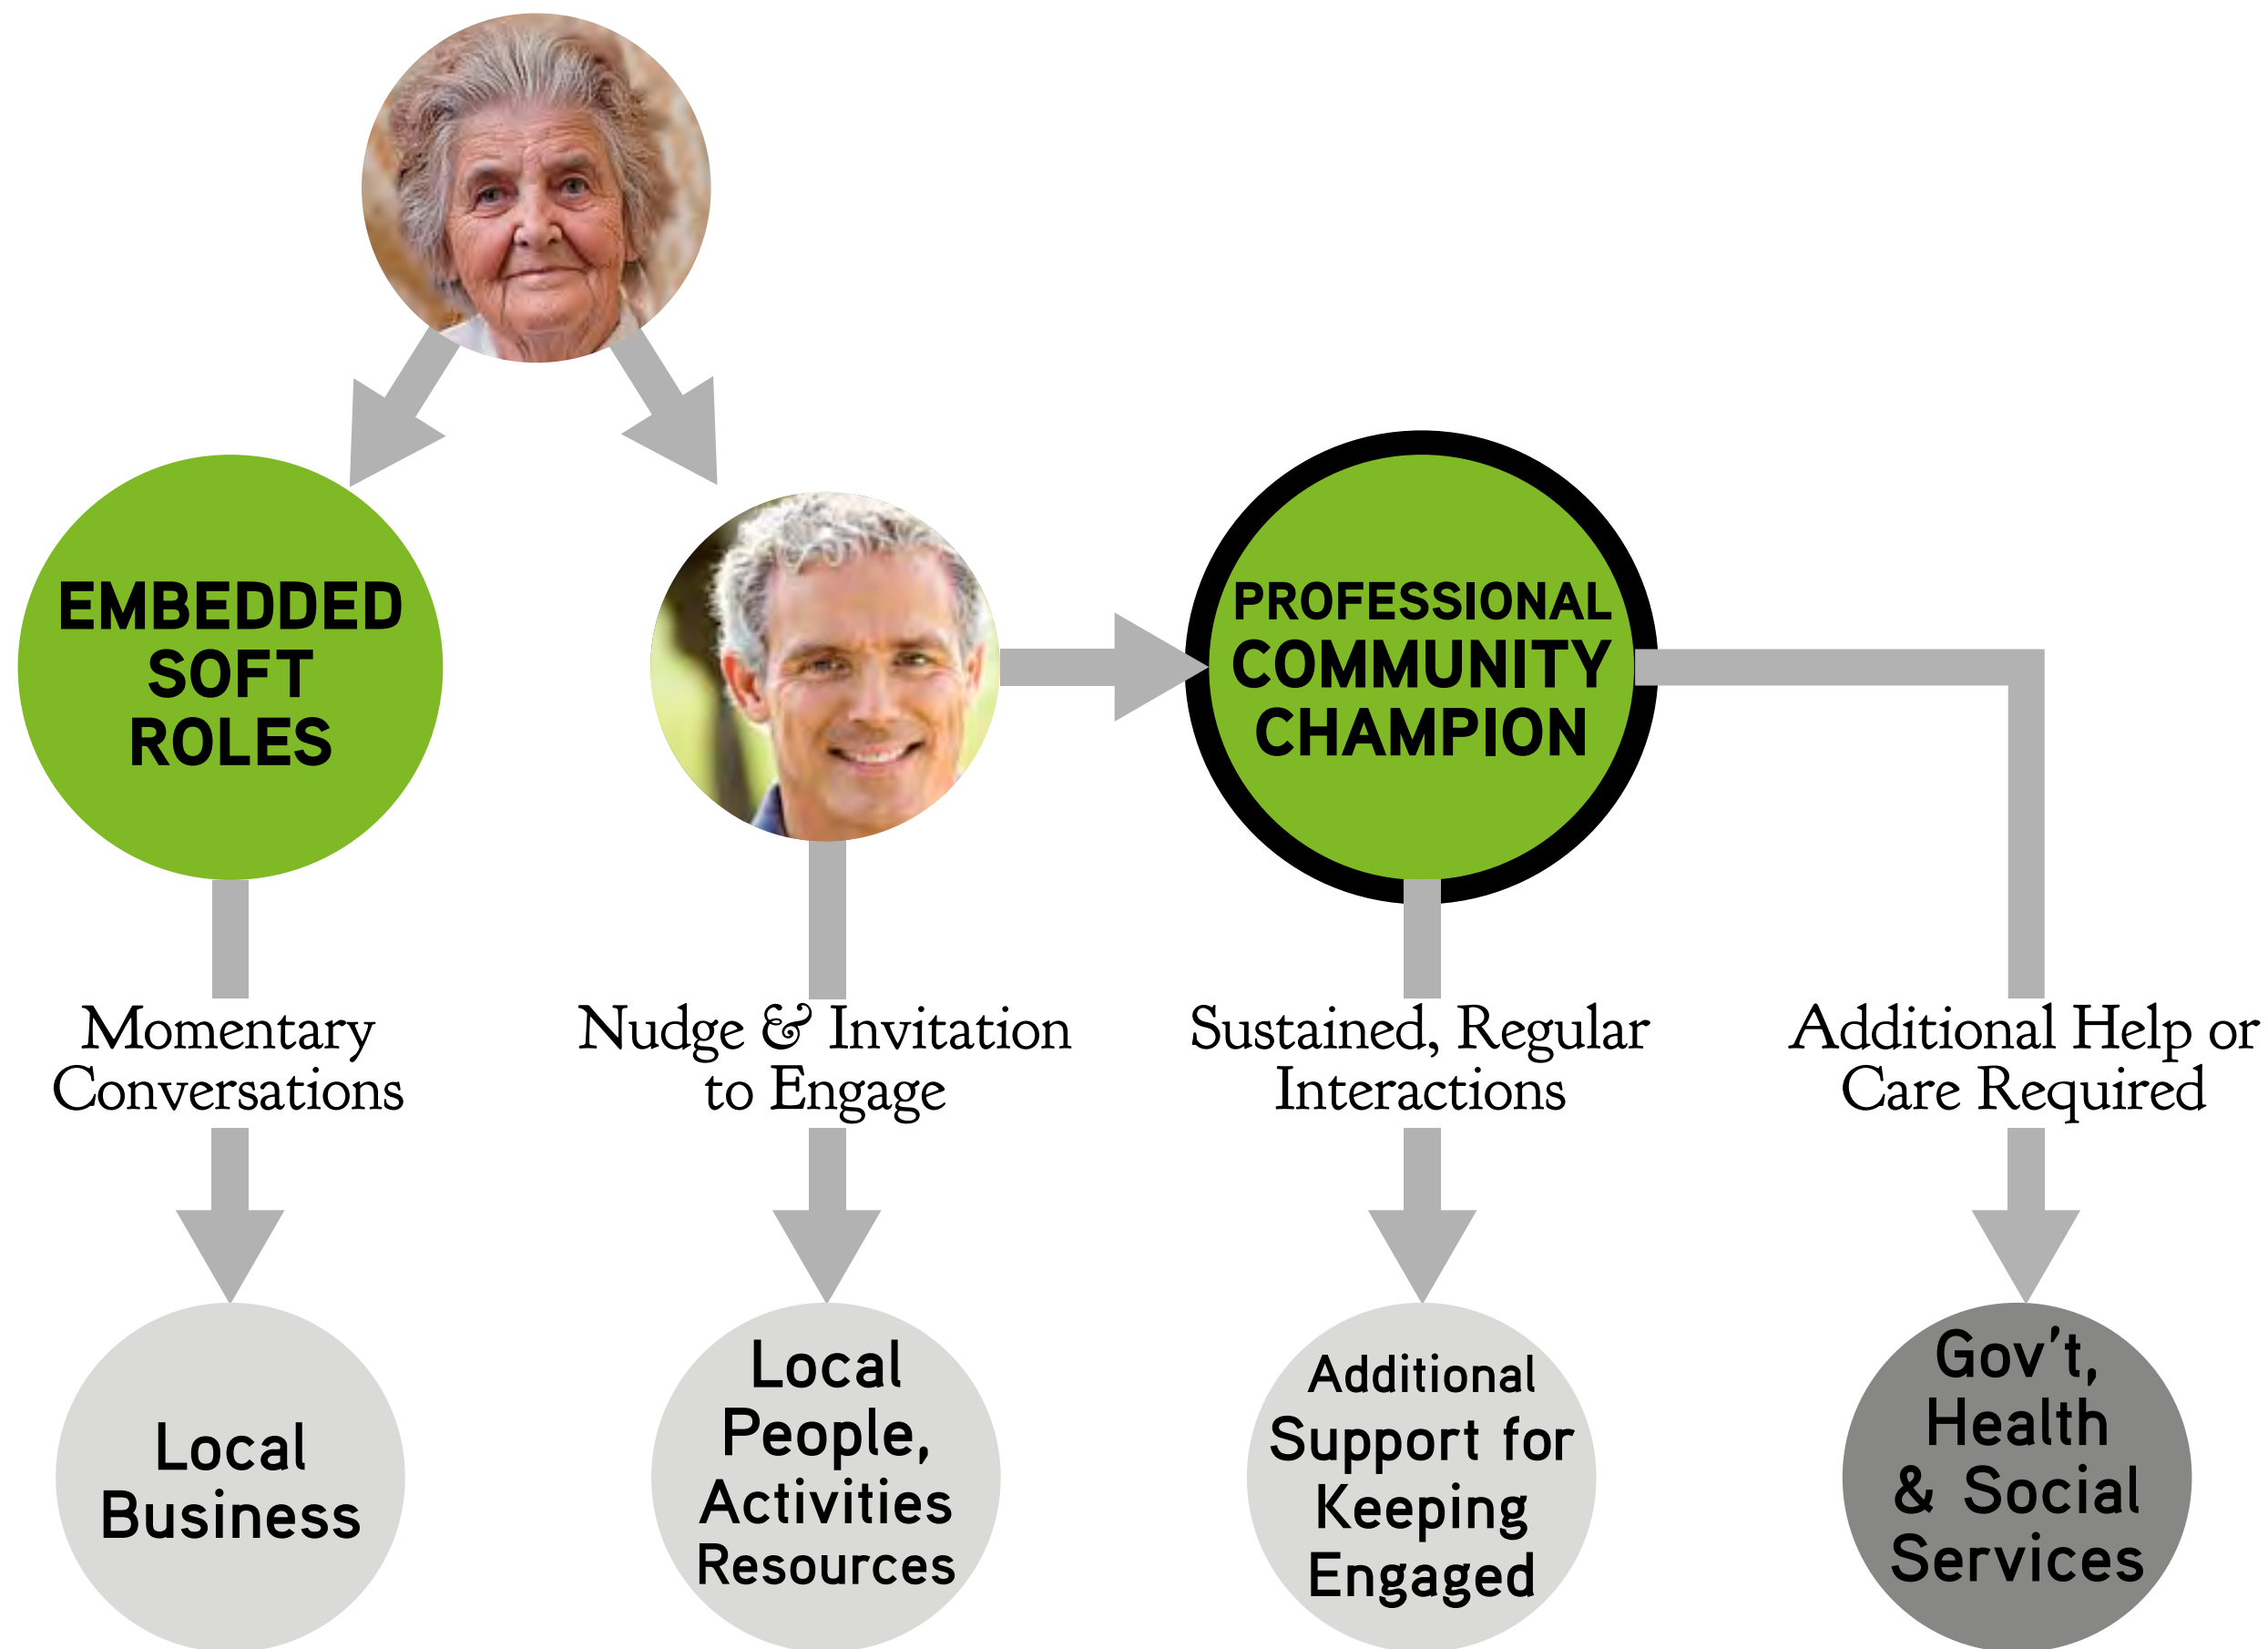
EMBEDDED SOFT ROLES

PROFESSIONAL COMMUNITY CHAMPION

Momentary Conversations

Nudge & Invitation to Engage

Sustained, Regular Interactions

Additional Help or Care Required

Local Business

Local People, Activities Resources

Additional Support for Keeping Engaged

Gov't, Health & Social Services